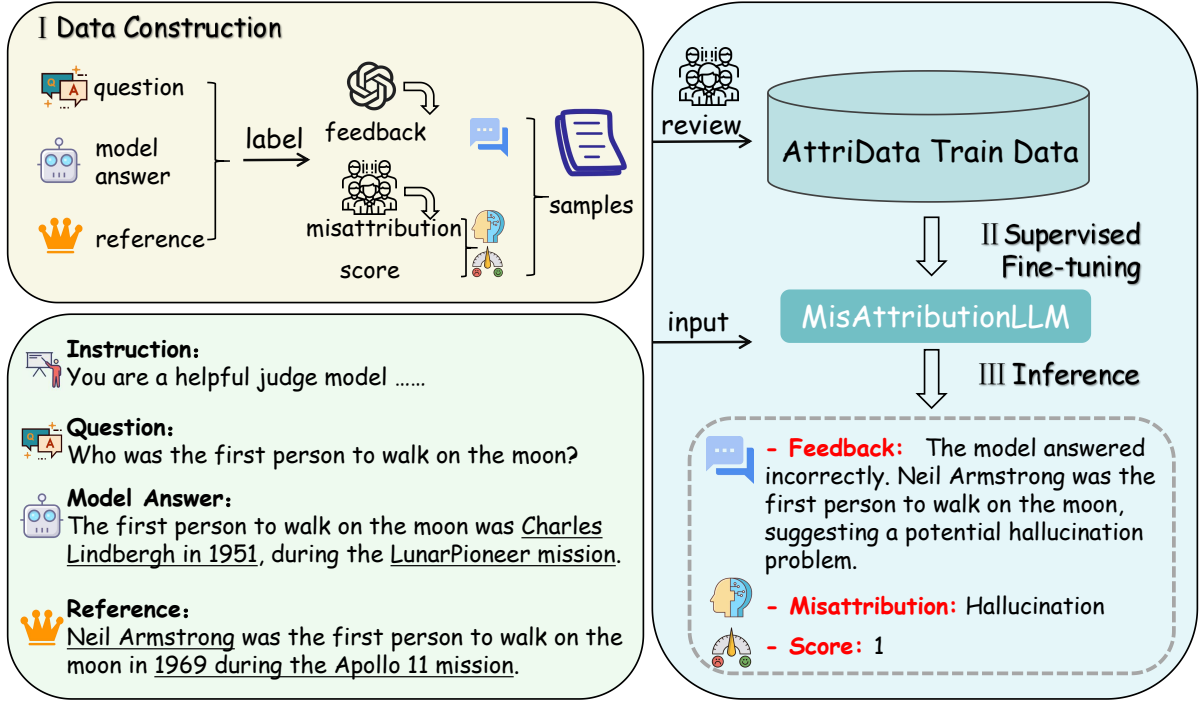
Ⅰ Data Construction

Q A question

model answer

reference

label

feedback

misattribution

score

samples

review

AttriData Train Data

Ⅱ Supervised Fine-tuning

input

MisAttributionLLM

Ⅲ Inference

- Feedback: The model answered incorrectly. Neil Armstrong was the first person to walk on the moon, suggesting a potential hallucination problem.

- Misattribution: Hallucination

- Score: 1

Instruction:
You are a helpful judge model ……

Question:
Who was the first person to walk on the moon?

Model Answer:
The first person to walk on the moon was Charles Lindbergh in 1951, during the LunarPioneer mission.

Reference:
Neil Armstrong was the first person to walk on the moon in 1969 during the Apollo 11 mission.